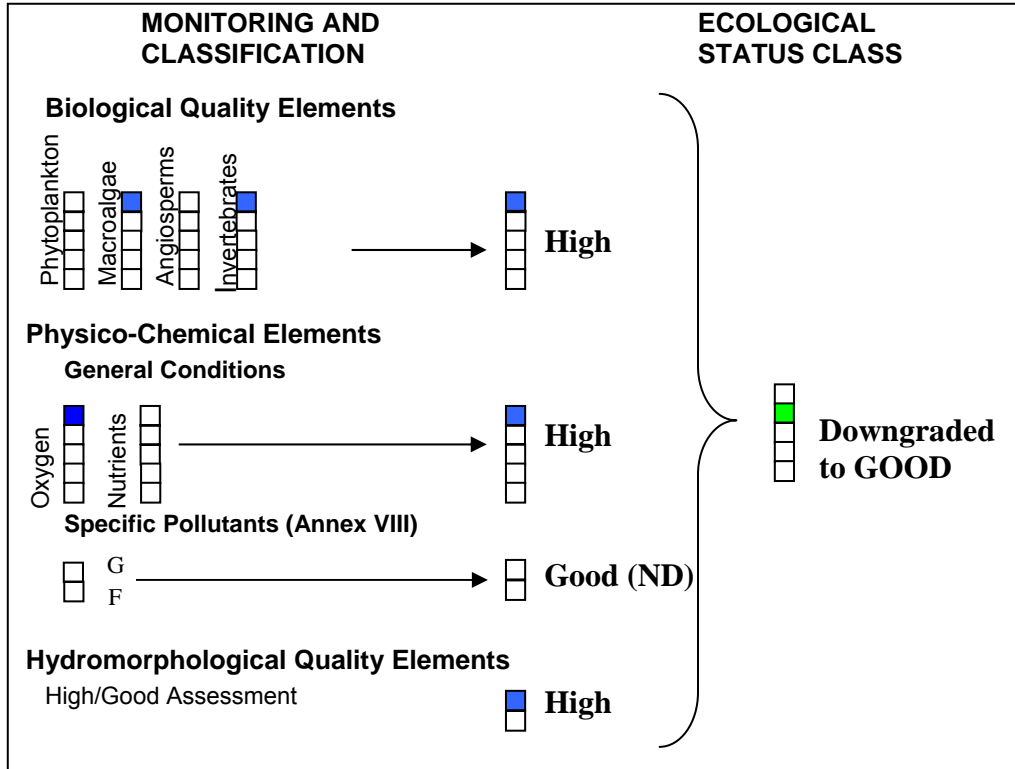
MONITORING AND CLASSIFICATION

ECOLOGICAL STATUS CLASS

Biological Quality Elements

Phytoplankton

Macroalgae

Angiosperms

Invertebrates

High

Physico-Chemical Elements

General Conditions

Oxygen

Nutrients

High

Specific Pollutants (Annex VIII)

G

F

Good (ND)

Hydromorphological Quality Elements

High/Good Assessment

High

Downgraded to GOOD